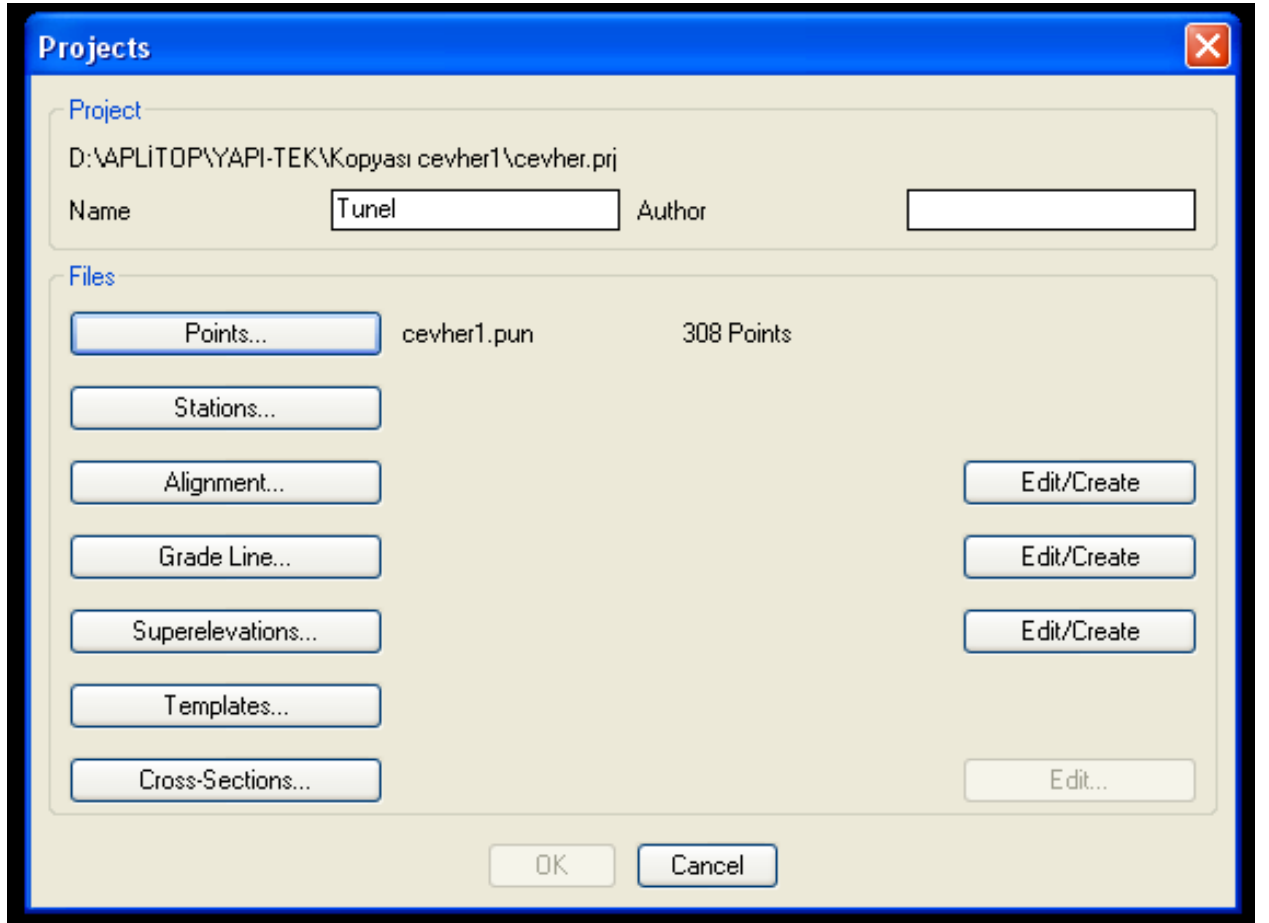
Projects

Project

D:\APLİTOP\YAPI-TEK\Kopyası cevher1\cevher.prj

Name Tunel Author

Files

Points... cevher1.pun 308 Points

Stations...

Alignment... Edit/Create

Grade Line... Edit/Create

Superelevations... Edit/Create

Templates...

Cross-Sections... Edit...

OK Cancel